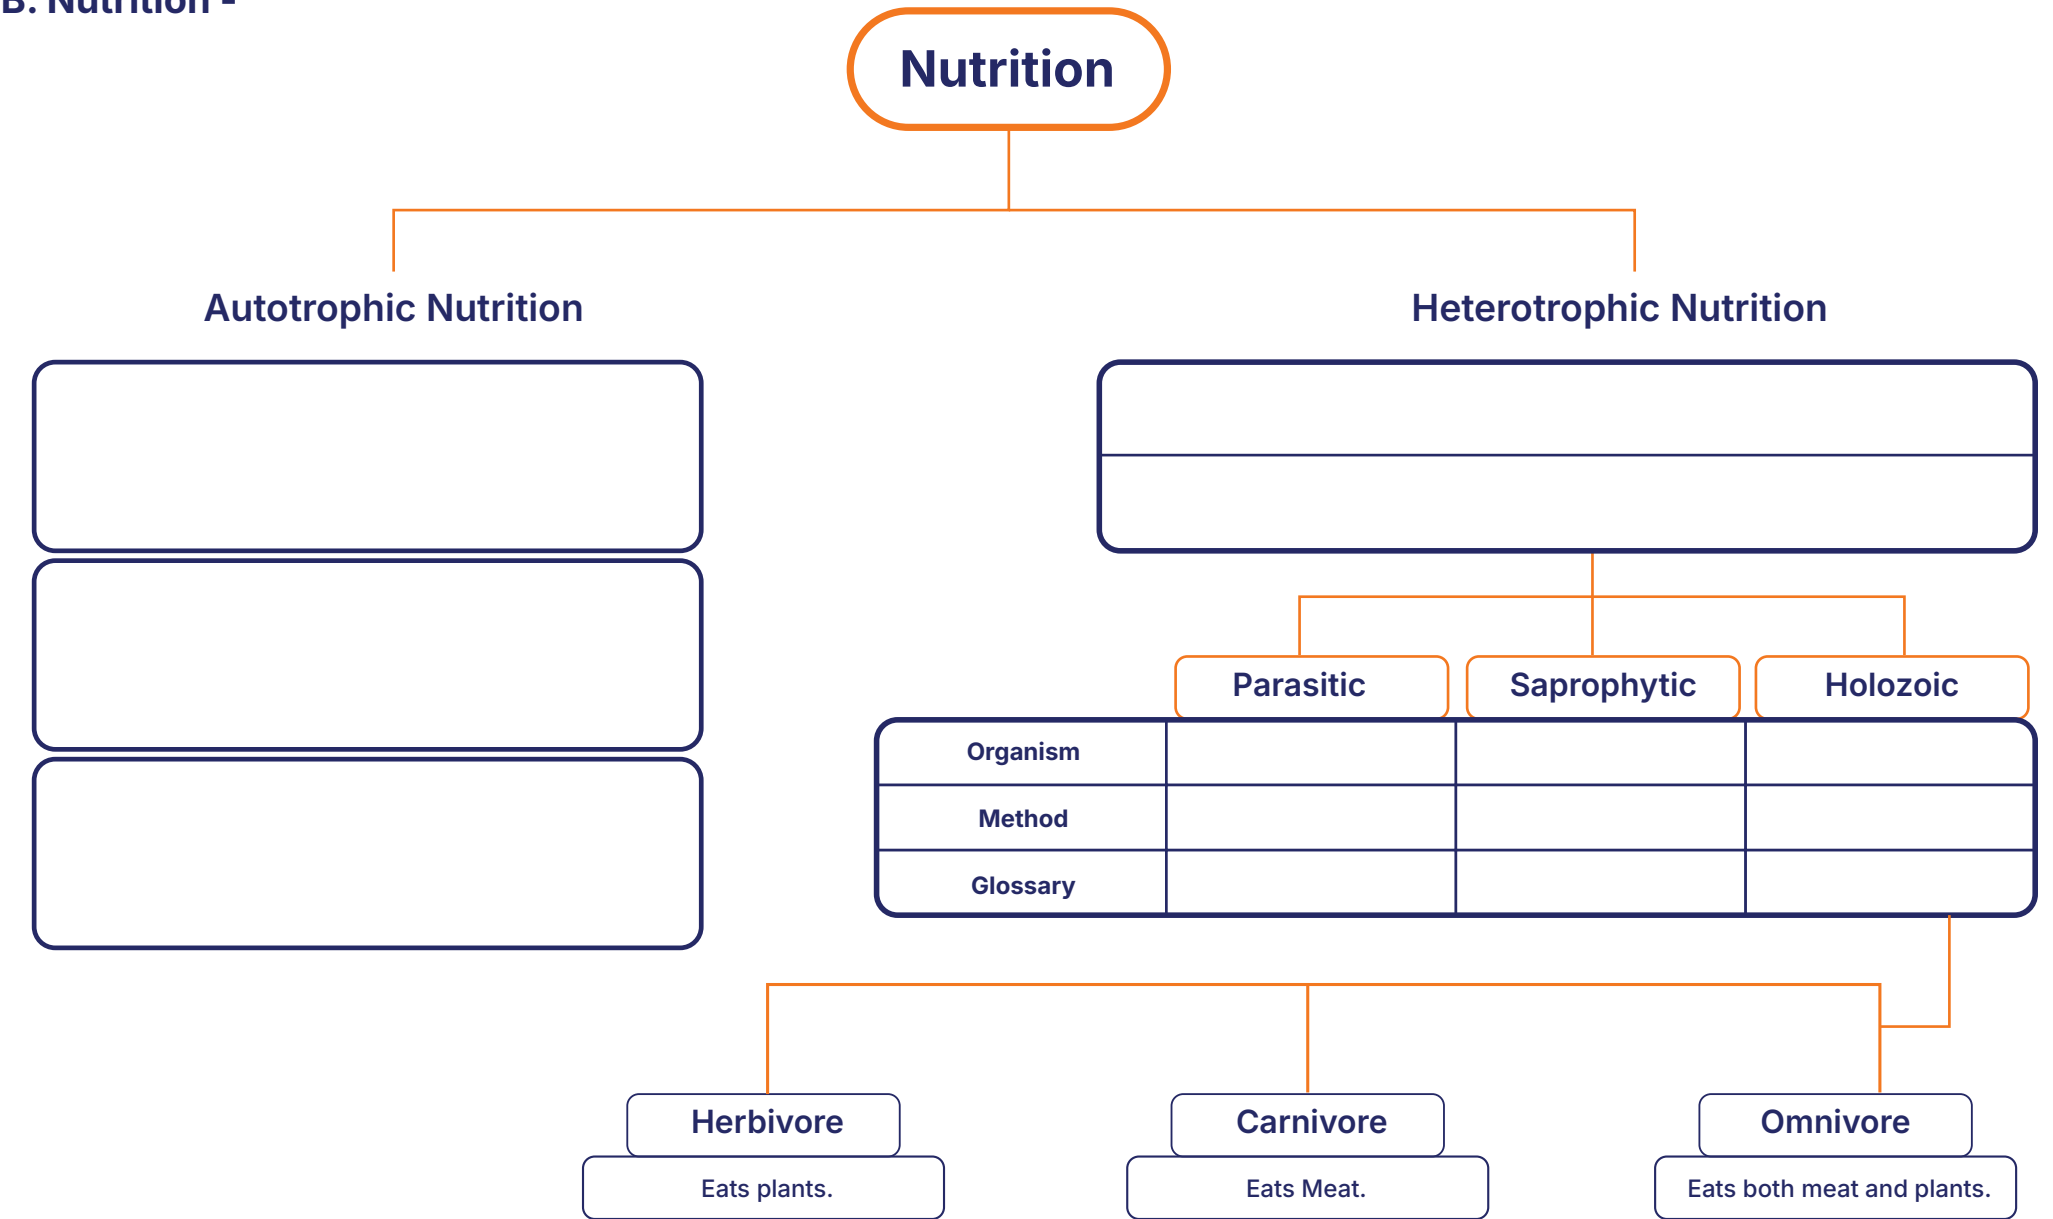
B. Nutrition -

Nutrition

Autotrophic Nutrition

Heterotrophic Nutrition

| | Parasitic | Saprophytic | Holozoic |
|---|---|---|---|
| Organism | | | |
| Method | | | |
| Glossary | | | |

Herbivore
Eats plants.

Carnivore
Eats Meat.

Omnivore
Eats both meat and plants.